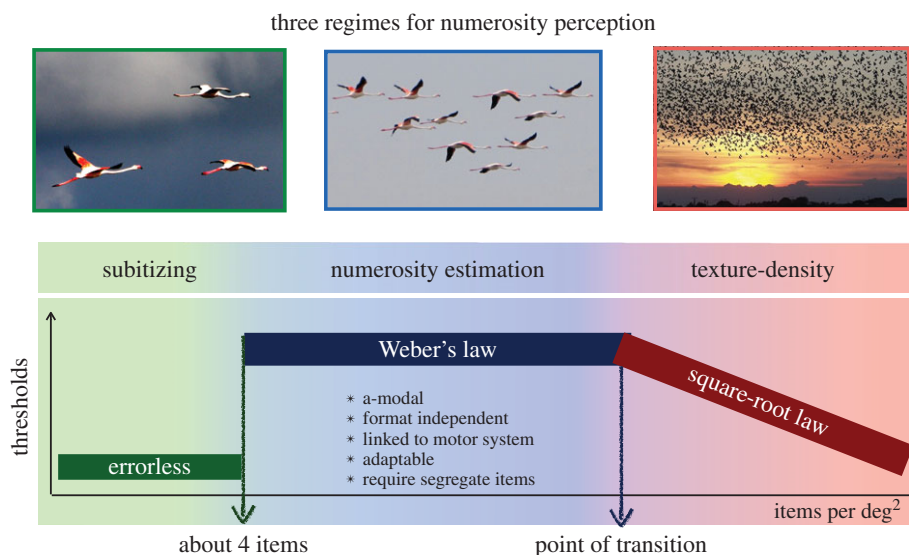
three regimes for numerosity perception

subitizing

numerosity estimation

texture-density

thresholds

Weber's law

square-root law

errorless

∗ a-modal
∗ format independent
∗ linked to motor system
∗ adaptable
∗ require segregate items

items per deg$^2$

about 4 items

point of transition